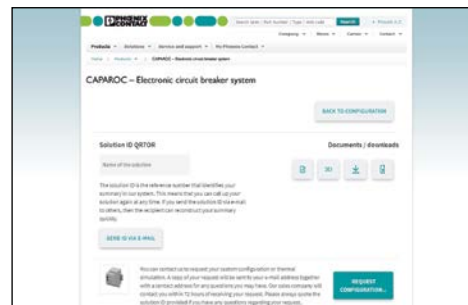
PHOENIX CONTACT

Search term / Part number / Type / Web code Search

Company News Careers Contact

Products Solutions Service and support My Phoenix Contact

Home > Products > CAPAROC – Electronic circuit breaker system

CAPAROC – Electronic circuit breaker system

BACK TO CONFIGURATION

Solution ID QR7OR

Documents / downloads

Name of the solution

The solution ID is the reference number that identifies your summary in our system. This means that you can call up your solution again at any time. If you send the solution ID via e-mail to others, then the recipient can reconstruct your summary quickly.

SEND ID VIA E-MAIL

You can contact us to request your custom configuration or thermal simulation. A copy of your request will be sent to your e-mail address together with a contact address for any questions you may have. Our sales company will contact you within 72 hours of receiving your request. Please always quote the solution ID provided if you have any questions regarding your request.

REQUEST CONFIGURATION...